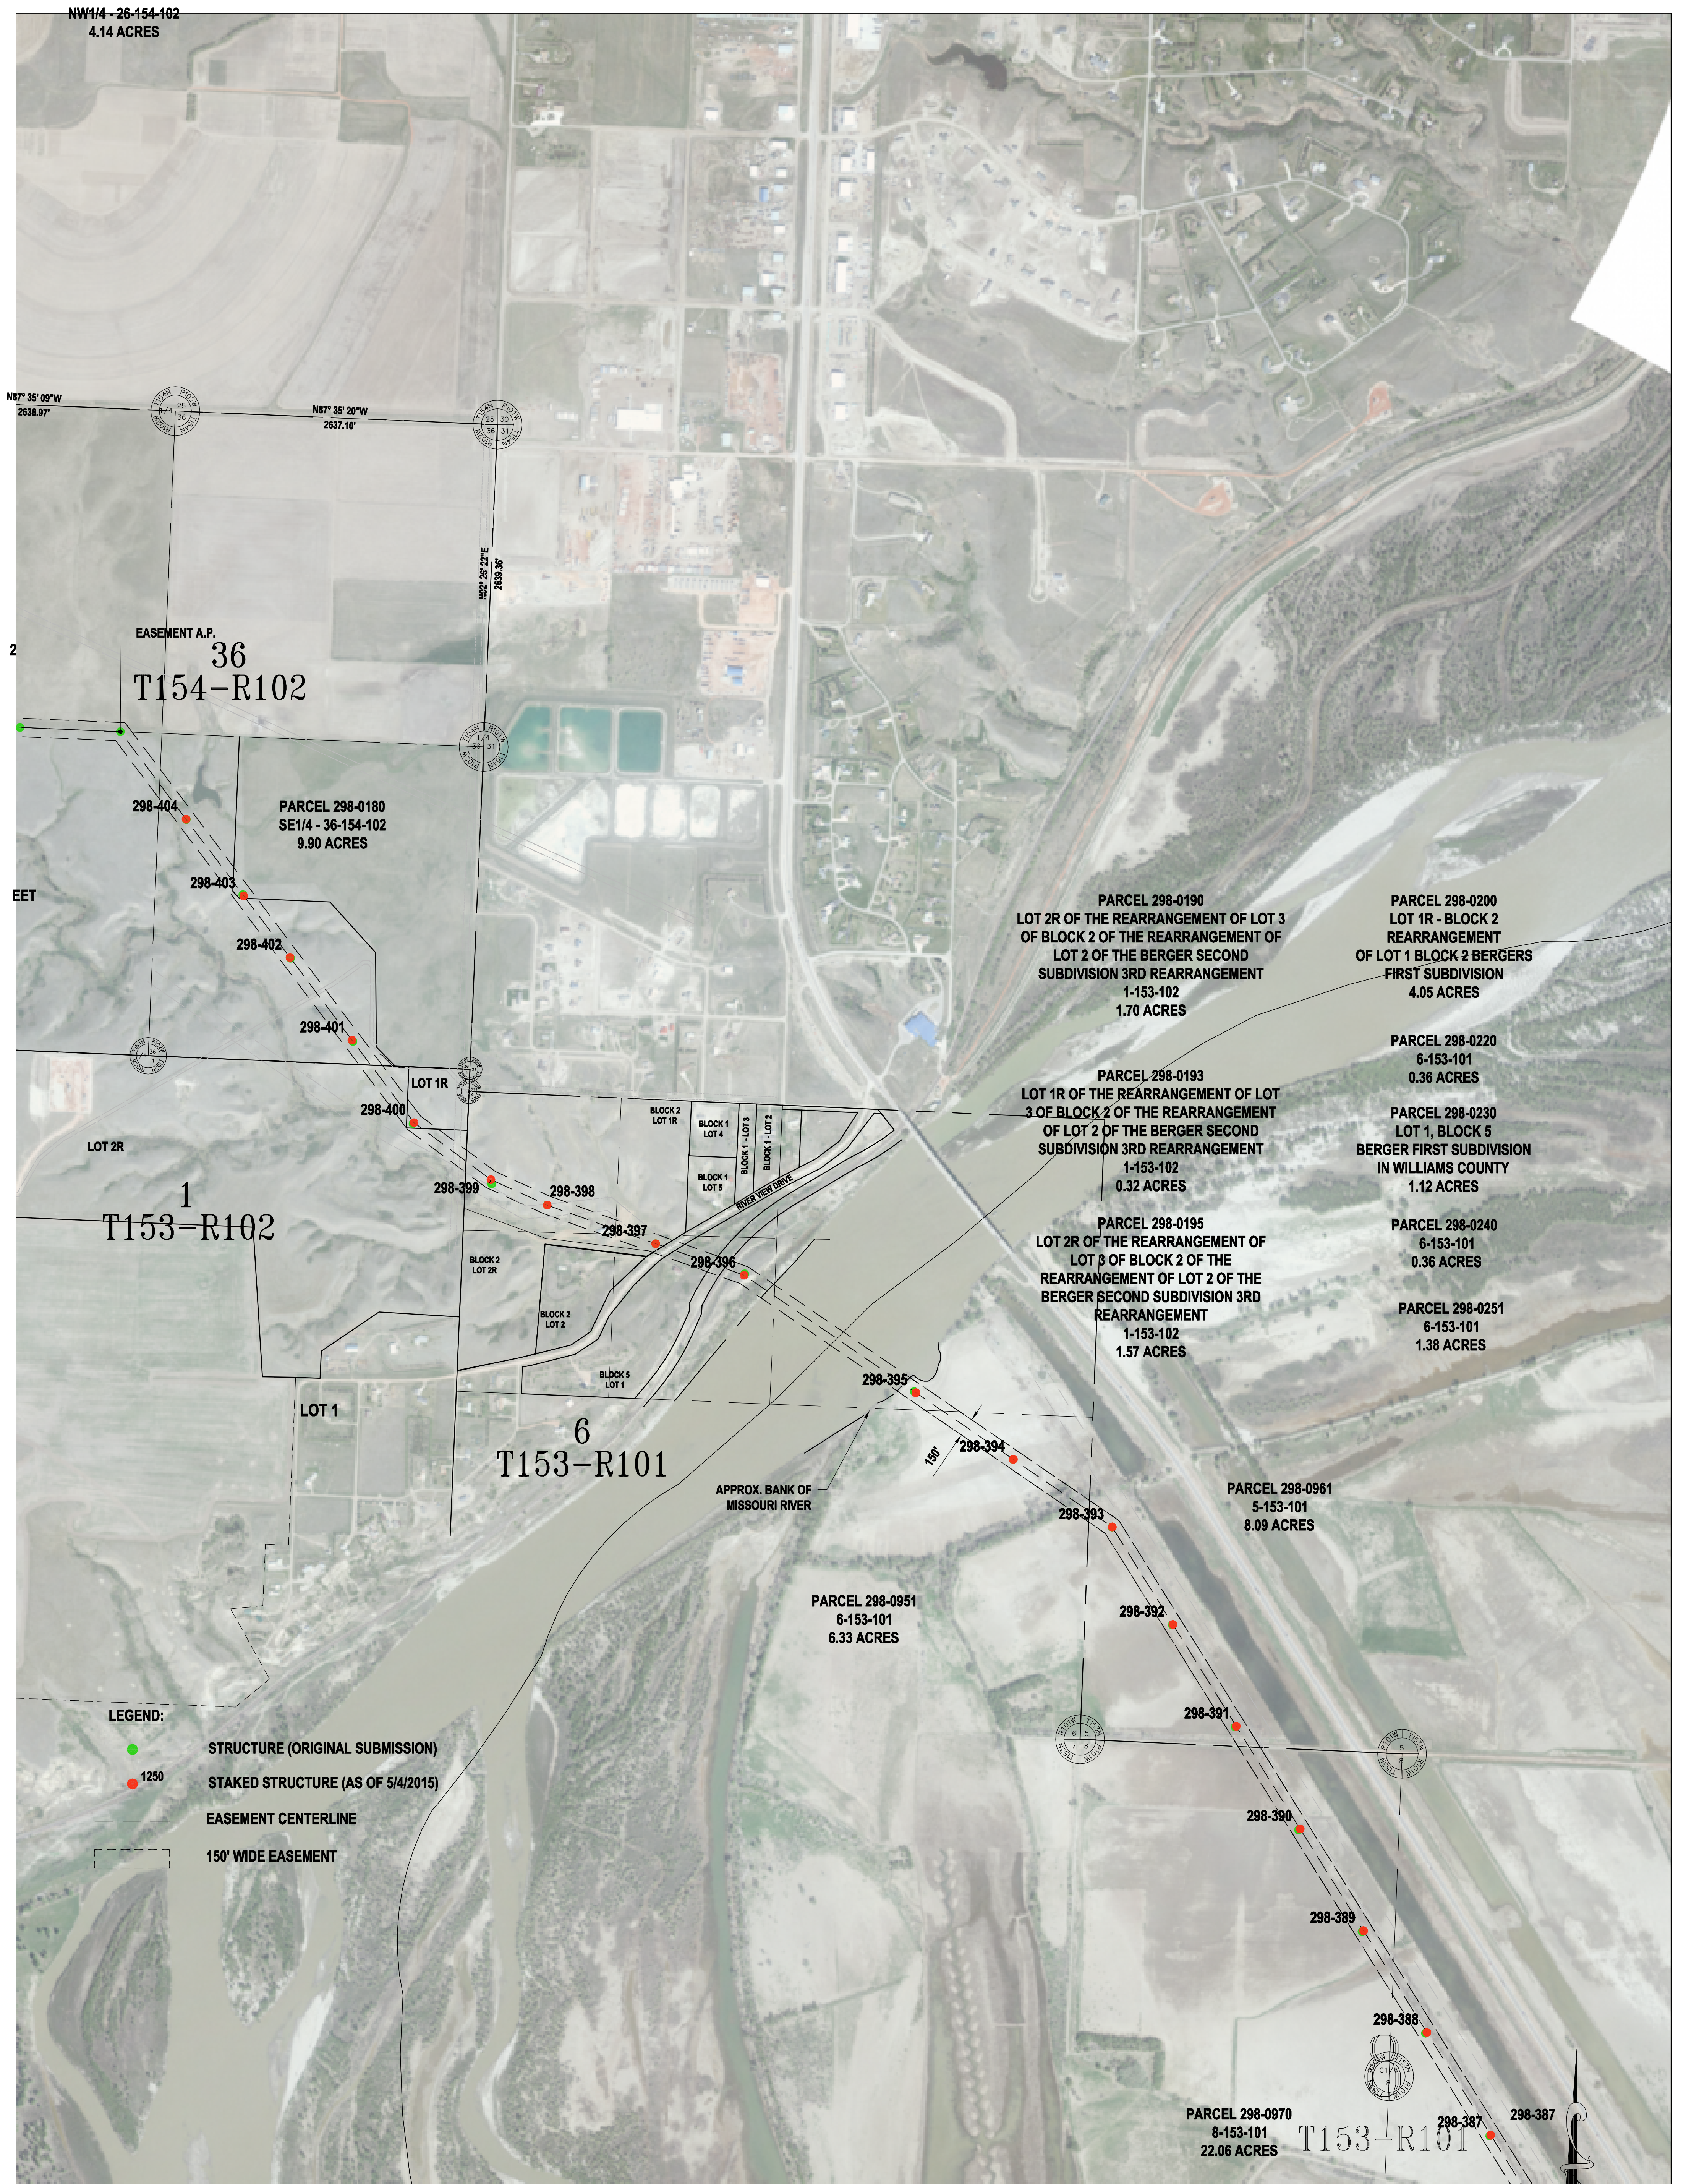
NW1/4 - 26-154-102
4.14 ACRES

N87° 35' 09"W
2636.97'

N87° 35' 20"W
2637.10'

N02° 25' 22"E
2639.36'

EASEMENT A.P.

36
T154-R102

2

PARCEL 298-0180
SE1/4 - 36-154-102
9.90 ACRES

298-404

298-403

298-402

298-401

EET

LOT 1R

298-400

LOT 2R

BLOCK 2
LOT 1R

BLOCK 1
LOT 4

BLOCK 1 - LOT 3

BLOCK 1 - LOT 2

BLOCK 1
LOT 5

RIVER VIEW DRIVE

298-399

298-398

1
T153-R102

298-397

BLOCK 2
LOT 2R

BLOCK 2
LOT 2

298-396

BLOCK 5
LOT 1

LOT 1

6
T153-R101

298-395

150'

298-394

APPROX. BANK OF
MISSOURI RIVER

298-393

PARCEL 298-0190
LOT 2R OF THE REARRANGEMENT OF LOT 3
OF BLOCK 2 OF THE REARRANGEMENT OF
LOT 2 OF THE BERGER SECOND
SUBDIVISION 3RD REARRANGEMENT
1-153-102
1.70 ACRES

PARCEL 298-0193
LOT 1R OF THE REARRANGEMENT OF LOT
3 OF BLOCK 2 OF THE REARRANGEMENT
OF LOT 2 OF THE BERGER SECOND
SUBDIVISION 3RD REARRANGEMENT
1-153-102
0.32 ACRES

PARCEL 298-0195
LOT 2R OF THE REARRANGEMENT OF
LOT 3 OF BLOCK 2 OF THE
REARRANGEMENT OF LOT 2 OF THE
BERGER SECOND SUBDIVISION 3RD
REARRANGEMENT
1-153-102
1.57 ACRES

PARCEL 298-0200
LOT 1R - BLOCK 2
REARRANGEMENT
OF LOT 1 BLOCK 2 BERGERS
FIRST SUBDIVISION
4.05 ACRES

PARCEL 298-0220
6-153-101
0.36 ACRES

PARCEL 298-0230
LOT 1, BLOCK 5
BERGER FIRST SUBDIVISION
IN WILLIAMS COUNTY
1.12 ACRES

PARCEL 298-0240
6-153-101
0.36 ACRES

PARCEL 298-0251
6-153-101
1.38 ACRES

PARCEL 298-0961
5-153-101
8.09 ACRES

PARCEL 298-0951
6-153-101
6.33 ACRES

298-392

298-391

298-390

298-389

298-388

298-387

298-387

PARCEL 298-0970
8-153-101
22.06 ACRES

T153-R101

LEGEND:
STRUCTURE (ORIGINAL SUBMISSION)
1250
STAKED STRUCTURE (AS OF 5/4/2015)
EASEMENT CENTERLINE
150' WIDE EASEMENT